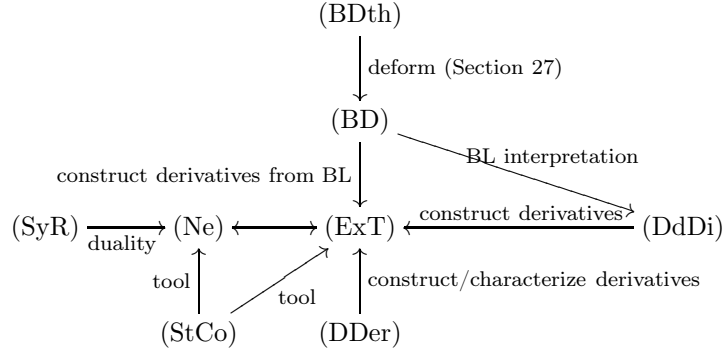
(BDth)

deform (Section 27)

(BD)

BL interpretation

construct derivatives from BL

(SyR) duality (Ne) (ExT) construct derivatives (DdDi)

tool

tool

construct/characterize derivatives

(StCo)

(DDer)